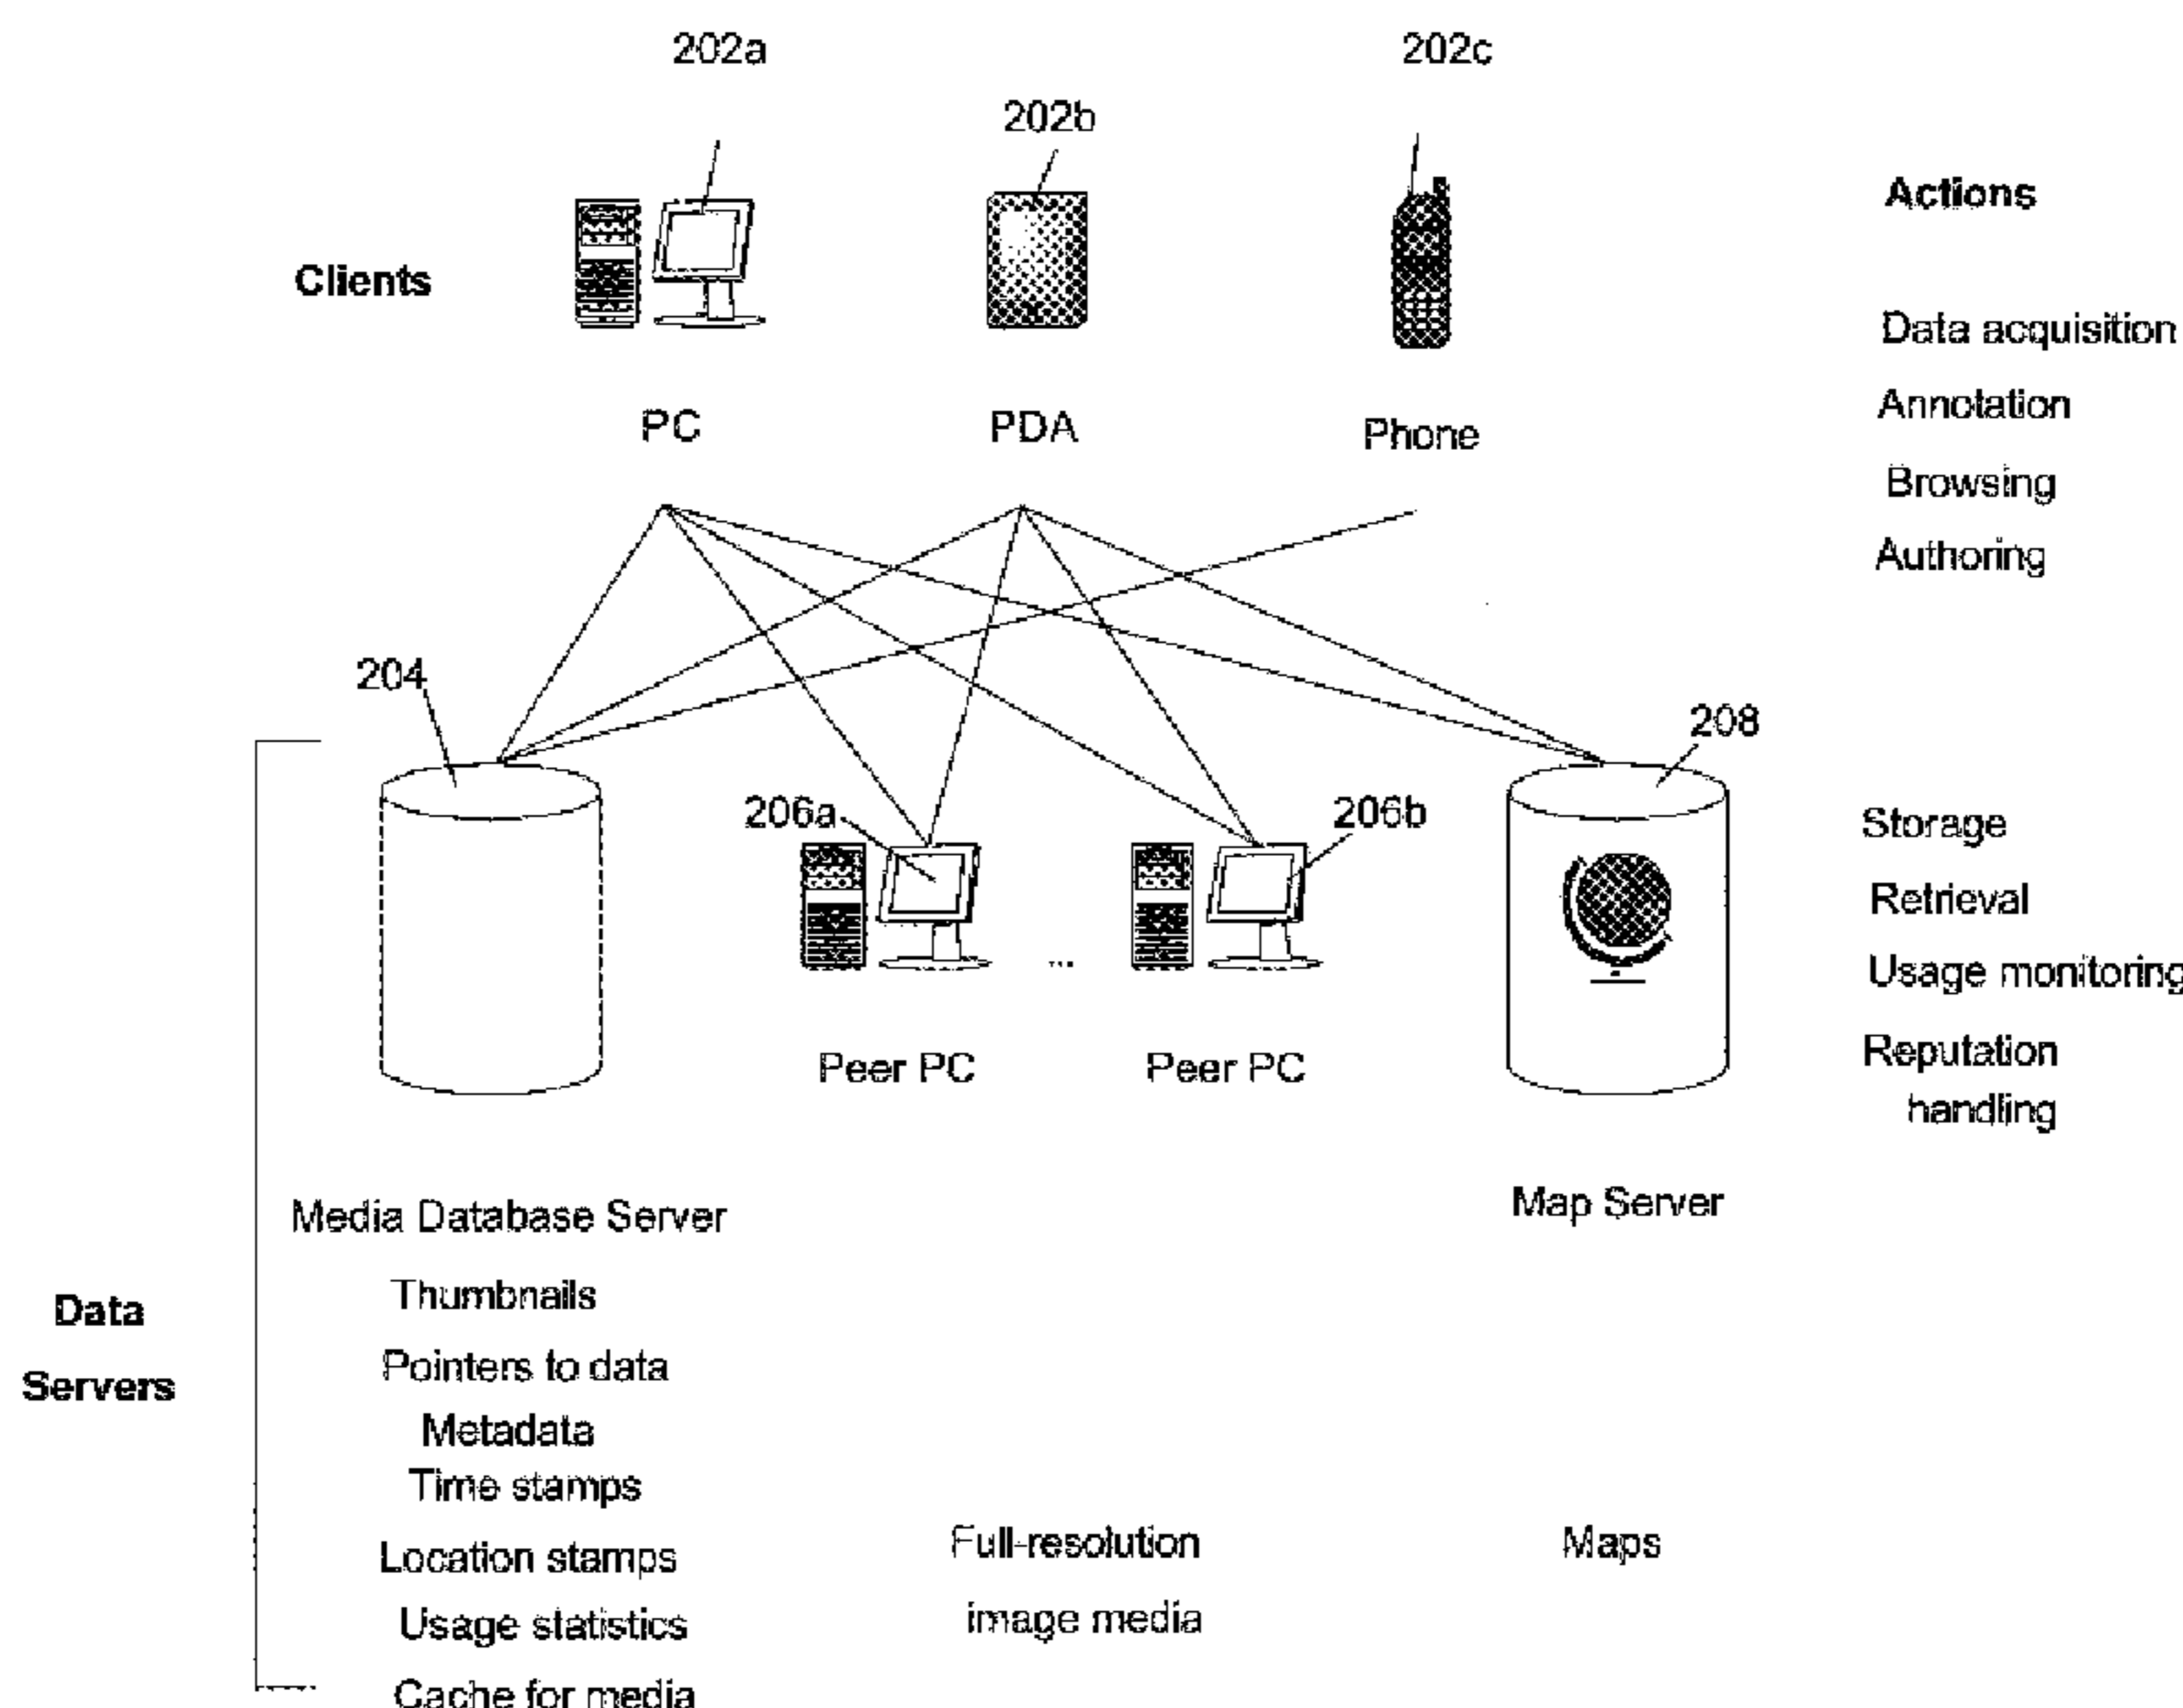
202a

202b

202c

Actions

Clients

Data acquisition

Annotation

Browsing

Authoring

PC

PDA

Phone

204

208

206a

206b

Storage

Retrieval

Usage monitoring

Reputation handling

...

Peer PC

Peer PC

Media Database Server

Map Server

Data Servers

Thumbnails

Pointers to data

Metadata

Time stamps

Location stamps

Usage statistics

Cache for media

Full-resolution image media

Maps